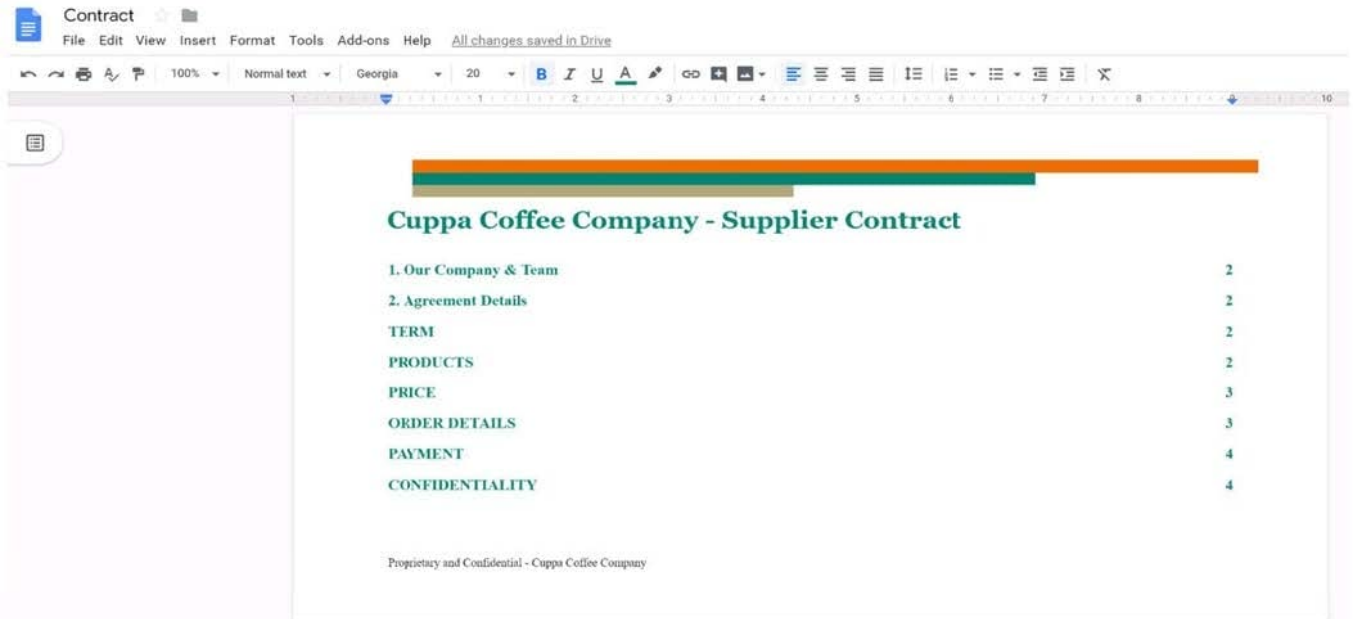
Contract

File Edit View Insert Format Tools Add-ons Help All changes saved in Drive

100% Normal text Georgia 20 B I U A

1 2 3 4 5 6 7 8 10

Cuppa Coffee Company - Supplier Contract

1. Our Company & Team 2

2. Agreement Details 2

TERM 2

PRODUCTS 2

PRICE 3

ORDER DETAILS 3

PAYMENT 4

CONFIDENTIALITY 4

Proprietary and Confidential - Cuppa Coffee Company